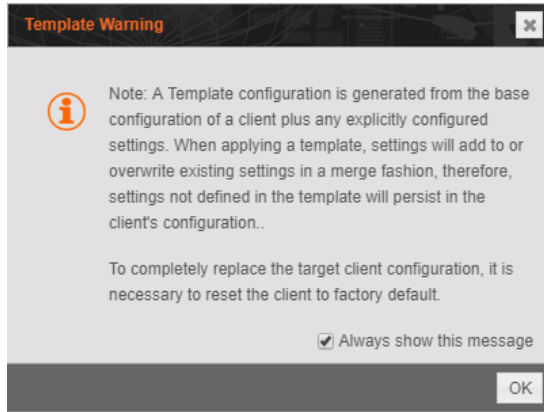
Template Warning

Note: A Template configuration is generated from the base configuration of a client plus any explicitly configured settings. When applying a template, settings will add to or overwrite existing settings in a merge fashion, therefore, settings not defined in the template will persist in the client's configuration..

To completely replace the target client configuration, it is necessary to reset the client to factory default.

Always show this message

OK